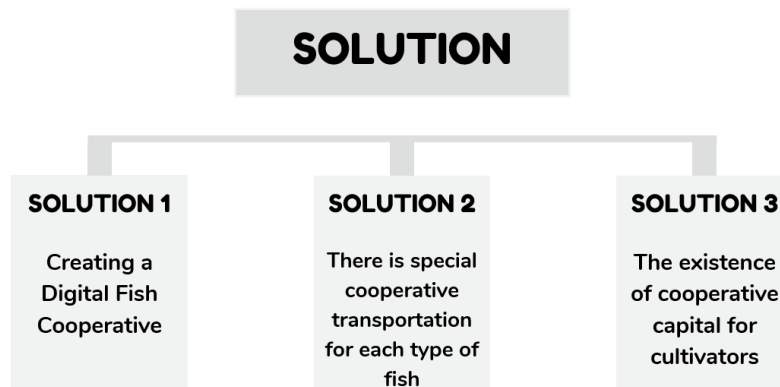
SOLUTION

SOLUTION 1

Creating a Digital Fish Cooperative

SOLUTION 2

There is special cooperative transportation for each type of fish

SOLUTION 3

The existence of cooperative capital for cultivators